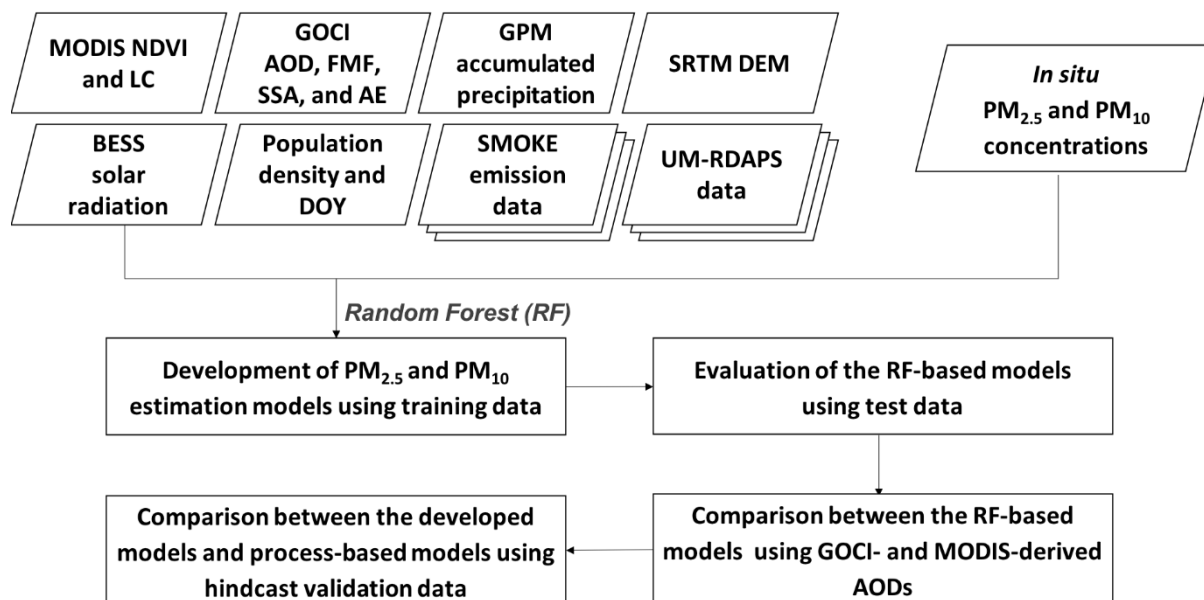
MODIS NDVI and LC

GOCI AOD, FMF, SSA, and AE

GPM accumulated precipitation

SRTM DEM

BESS solar radiation

Population density and DOY

SMOKE emission data

UM-RDAPS data

*In situ* $PM_{2.5}$ and $PM_{10}$ concentrations

Random Forest (RF)

Development of $PM_{2.5}$ and $PM_{10}$ estimation models using training data

Evaluation of the RF-based models using test data

Comparison between the RF-based models using GOCI- and MODIS-derived AODs

Comparison between the developed models and process-based models using hindcast validation data